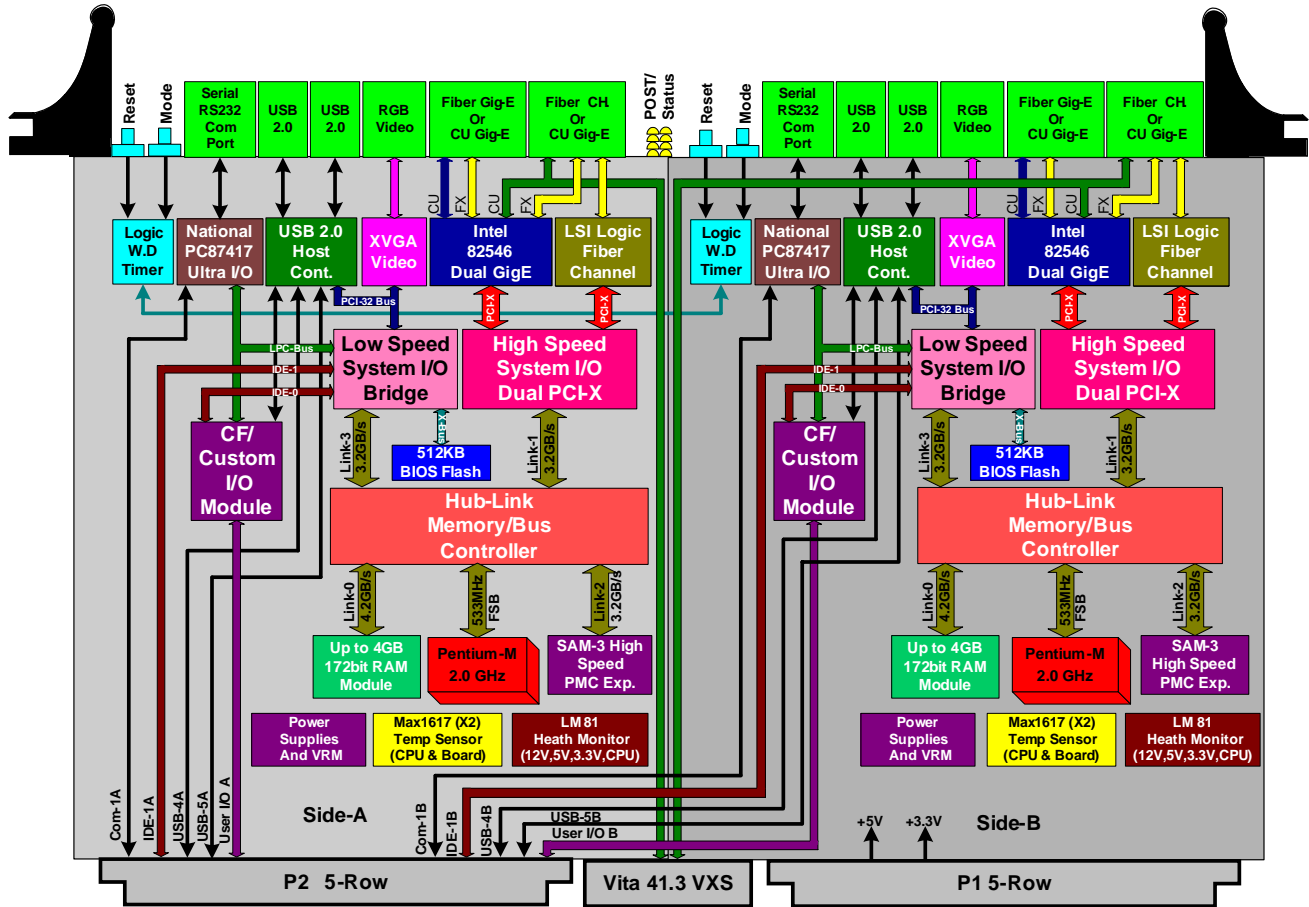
Reset
Mode
Serial RS232 Com Port
USB 2.0
USB 2.0
RGB Video
Fiber Gig-E Or CU Gig-E
Fiber CH. Or CU Gig-E
POST/ Status
Reset
Mode
Serial RS232 Com Port
USB 2.0
USB 2.0
RGB Video
Fiber Gig-E Or CU Gig-E
Fiber CH. Or CU Gig-E

CU FX CU FX
Logic W.D Timer
National PC87417 Ultra I/O
USB 2.0 Host Cont.
XVGA Video
Intel 82546 Dual GigE
LSI Logic Fiber Channel
PCI-32 Bus
PCI-X
PCI-X
LPC-Bus
IDE-1
IDE-0
Low Speed System I/O Bridge
High Speed System I/O Dual PCI-X
CF/ Custom I/O Module
X-Bus
512KB BIOS Flash
Link-3 3.2GB/s
Link-1 3.2GB/s
Hub-Link Memory/Bus Controller
Link-0 4.2GB/s
533MHz FSB
Link-2 3.2GB/s
Up to 4GB 172bit RAM Module
Pentium-M 2.0 GHz
SAM-3 High Speed PMC Exp.
Power Supplies And VRM
Max1617 (X2) Temp Sensor (CPU & Board)
LM 81 Heath Monitor (12V,5V,3.3V,CPU)

CU FX CU FX
Logic W.D Timer
National PC87417 Ultra I/O
USB 2.0 Host Cont.
XVGA Video
Intel 82546 Dual GigE
LSI Logic Fiber Channel
PCI-32 Bus
PCI-X
PCI-X
LPC-Bus
IDE-1
IDE-0
Low Speed System I/O Bridge
High Speed System I/O Dual PCI-X
CF/ Custom I/O Module
X-Bus
512KB BIOS Flash
Link-3 3.2GB/s
Link-1 3.2GB/s
Hub-Link Memory/Bus Controller
Link-0 4.2GB/s
533MHz FSB
Link-2 3.2GB/s
Up to 4GB 172bit RAM Module
Pentium-M 2.0 GHz
SAM-3 High Speed PMC Exp.
Power Supplies And VRM
Max1617 (X2) Temp Sensor (CPU & Board)
LM 81 Heath Monitor (12V,5V,3.3V,CPU)

Com-1A IDE-1A USB-4A USB-5A User I/O A
Side-A
Com-1B IDE-1B USB-4B
USB-5B
User I/O B
+5V +3.3V
Side-B
P2 5-Row
Vita 41.3 VXS
P1 5-Row